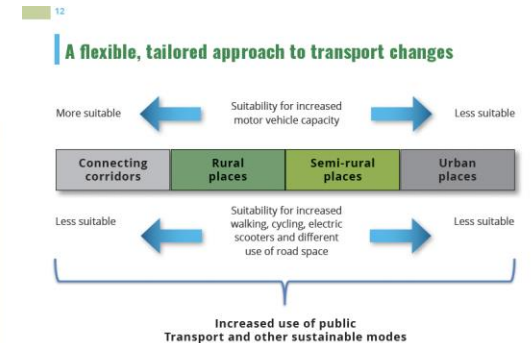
12

A flexible, tailored approach to transport changes

More suitable

Suitability for increased motor vehicle capacity

Less suitable

| Connecting corridors | Rural places | Semi-rural places | Urban places |
|---|---|---|---|

Less suitable

Suitability for increased walking, cycling, electric scooters and different use of road space

Less suitable

Increased use of public Transport and other sustainable modes